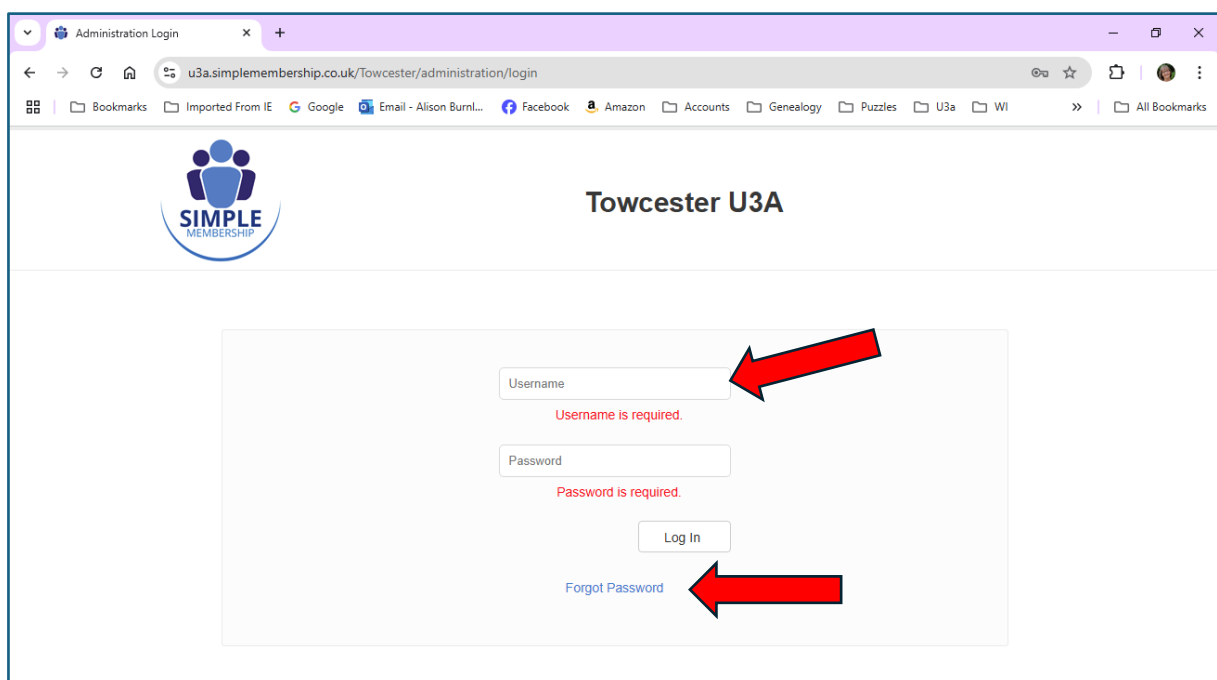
Administration Login

u3a.simplemembership.co.uk/Towcester/administration/login

Bookmarks Imported From IE Google Email - Alison Burnl... Facebook Amazon Accounts Genealogy Puzzles U3a WI All Bookmarks

SIMPLE MEMBERSHIP

Towcester U3A

Username
Username is required.

Password
Password is required.

Log In

Forgot Password